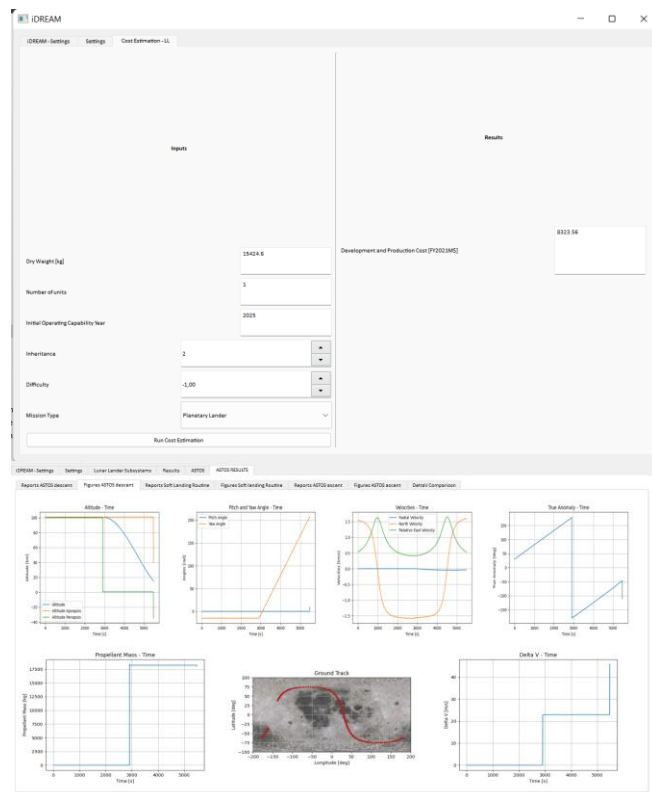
iDREAM

iDREAM - Settings | Settings | Cost Estimation - LL

Inputs

Results

Dry Weight [kg]
15424.6

Number of units
1

Initial Operating Capability Year
2025

Inheritance
2

Difficulty
-1,00

Mission Type
Planetary Lander

Run Cost Estimation

Development and Production Cost [FY2021M$]
8323.56

iDREAM - Settings | Settings | Lunar Lander Subsystems | Results | ASTOS | ASTOS RESULTS

Reports ASTOS descent | Figures ASTOS descent | Reports Soft Landing Routine | Figures Soft landing Routine | Reports ASTOS ascent | Figures ASTOS ascent | Detail Comparison

Altitude - Time
Altitude
Altitude Apoapsis
Altitude Periapsis
Altitude [km]
Time [s]

Pitch and Yaw Angle - Time
Pitch angle
Yaw angle
Angles [rad]
Time [s]

Velocities - Time
Radial Velocity
North Velocity
Relative East Velocity
Velocities [km/s]
Time [s]

True Anomaly - Time
True Anomaly [deg]
Time [s]

Propellant Mass - Time
Propellant Mass [kg]
Time [s]

Ground Track
Latitude [deg]
Longitude [deg]

Delta V - Time
Delta V [m/s]
Time [s]